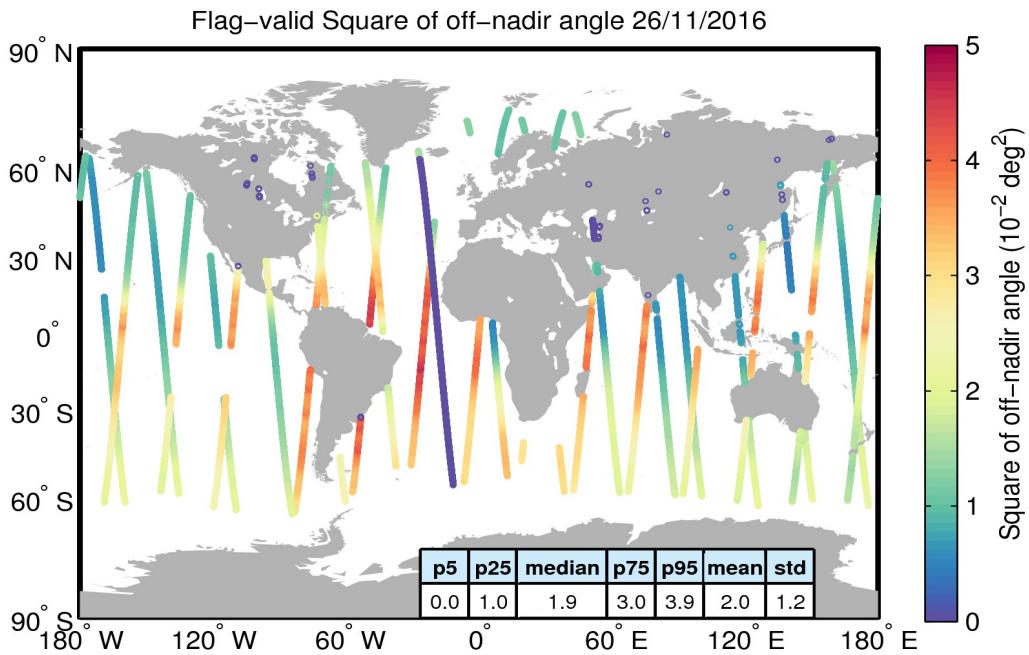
Flag−valid Square of off−nadir angle 26/11/2016

90° N
60° N
30° N
0°
30° S
60° S
90° S

180° W
120° W
60° W
0°
60° E
120° E
180° E

| p5 | p25 | median | p75 | p95 | mean | std |
|---|---|---|---|---|---|---|
| 0.0 | 1.0 | 1.9 | 3.0 | 3.9 | 2.0 | 1.2 |

5
4
3
2
1
0

Square of off−nadir angle ($10^{-2}$ $deg^2$)